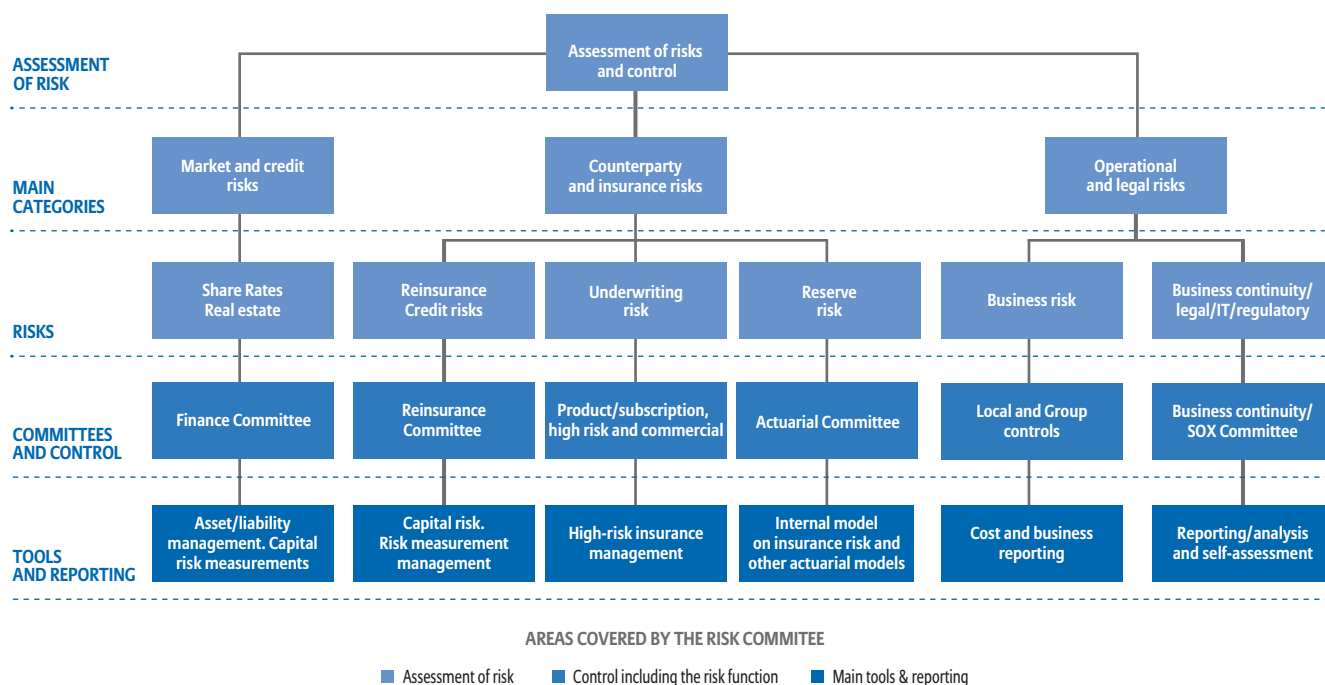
ASSESSMENT OF RISK

Assessment of risks and control

MAIN CATEGORIES

Market and credit risks

Counterparty and insurance risks

Operational and legal risks

RISKS

Share Rates Real estate

Reinsurance Credit risks

Underwriting risk

Reserve risk

Business risk

Business continuity/ legal/IT/regulatory

COMMITTEES AND CONTROL

Finance Committee

Reinsurance Committee

Product/subscription, high risk and commercial

Actuarial Committee

Local and Group controls

Business continuity/ SOX Committee

TOOLS AND REPORTING

Asset/liability management. Capital risk measurements

Capital risk. Risk measurement management

High-risk insurance management

Internal model on insurance risk and other actuarial models

Cost and business reporting

Reporting/analysis and self-assessment

AREAS COVERED BY THE RISK COMMITEE

Assessment of risk
Control including the risk function
Main tools & reporting